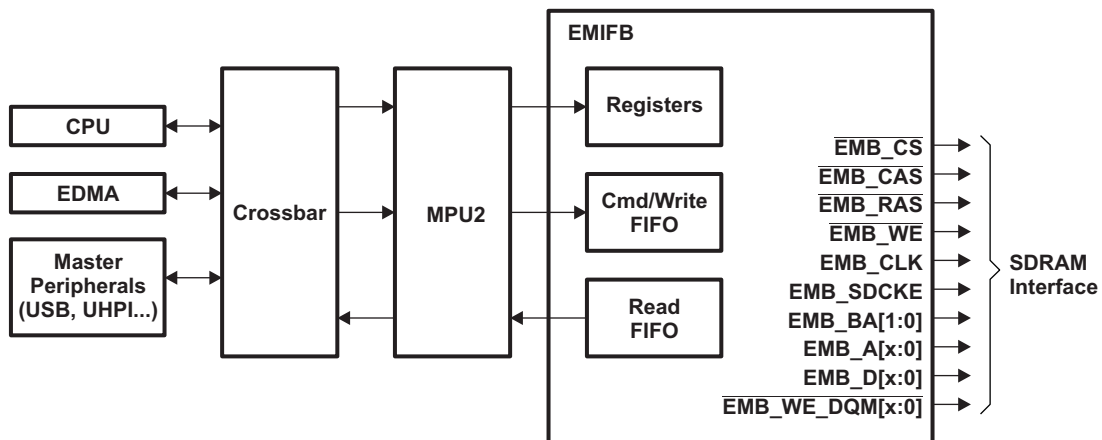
EMIFB

CPU

EDMA

Master Peripherals (USB, UHPI...)

Crossbar

MPU2

Registers

Cmd/Write FIFO

Read FIFO

$\overline{\text{EMB\_CS}}$
$\overline{\text{EMB\_CAS}}$
$\overline{\text{EMB\_RAS}}$
$\overline{\text{EMB\_WE}}$
EMB_CLK
EMB_SDCKE
EMB_BA[1:0]
EMB_A[x:0]
EMB_D[x:0]
$\overline{\text{EMB\_WE\_DQM[x:0]}}$

SDRAM Interface